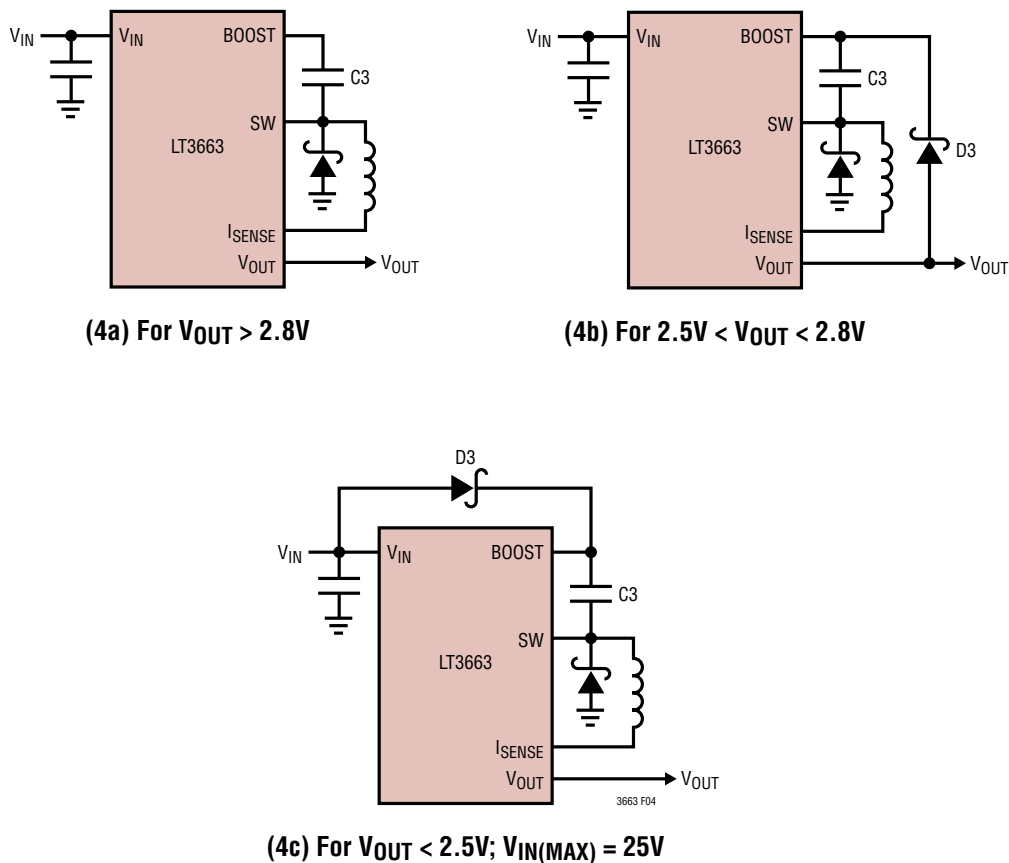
$V_{IN}$
$V_{IN}$
BOOST
C3
SW
LT3663
$I_{SENSE}$
$V_{OUT}$
$V_{OUT}$

(4a) For $V_{OUT}$ > 2.8V

$V_{IN}$
$V_{IN}$
BOOST
C3
SW
LT3663
D3
$I_{SENSE}$
$V_{OUT}$
$V_{OUT}$

(4b) For 2.5V < $V_{OUT}$ < 2.8V

D3
$V_{IN}$
$V_{IN}$
BOOST
C3
SW
LT3663
$I_{SENSE}$
$V_{OUT}$
$V_{OUT}$
3663 F04

(4c) For $V_{OUT}$ < 2.5V; $V_{IN(MAX)}$ = 25V